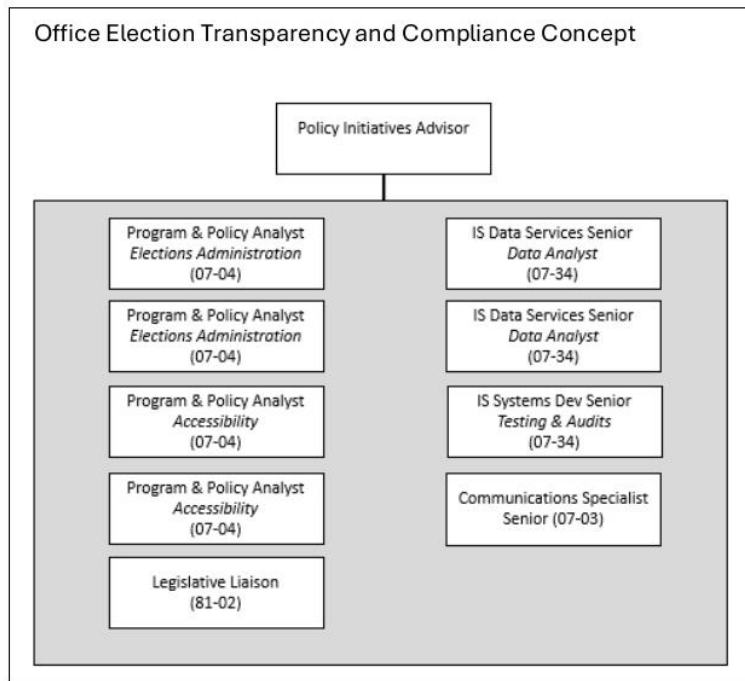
Office Election Transparency and Compliance Concept

Policy Initiatives Advisor

Program & Policy Analyst
*Elections Administration*
(07-04)

Program & Policy Analyst
*Elections Administration*
(07-04)

Program & Policy Analyst
*Accessibility*
(07-04)

Program & Policy Analyst
*Accessibility*
(07-04)

Legislative Liaison
(81-02)

IS Data Services Senior
*Data Analyst*
(07-34)

IS Data Services Senior
*Data Analyst*
(07-34)

IS Systems Dev Senior
*Testing & Audits*
(07-34)

Communications Specialist
Senior (07-03)